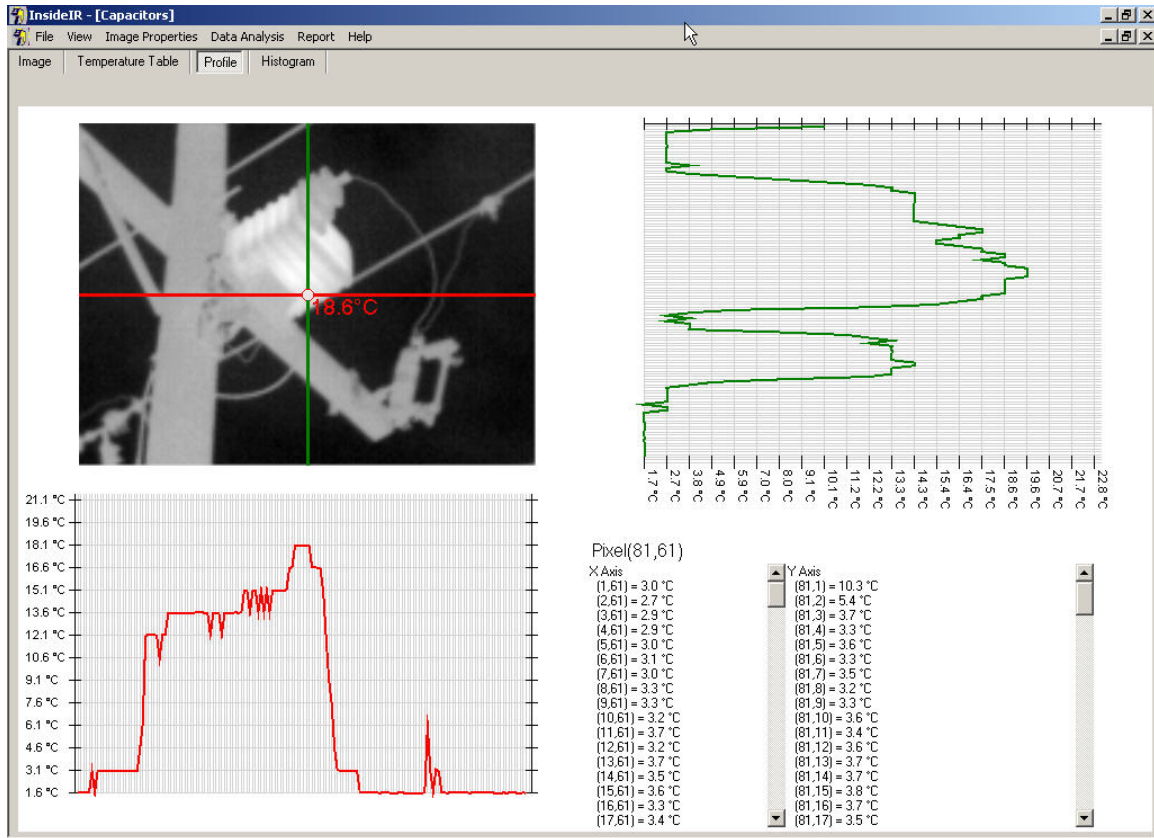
InsideIR - [Capacitors]

File View Image Properties Data Analysis Report Help

Image Temperature Table Profile Histogram

18.6°C

1.7 °C 2.7 °C 3.8 °C 4.9 °C 5.9 °C 7.0 °C 8.0 °C 9.1 °C 10.1 °C 11.2 °C 12.2 °C 13.3 °C 14.3 °C 15.4 °C 16.4 °C 17.5 °C 18.6 °C 19.6 °C 20.7 °C 21.7 °C 22.8 °C

21.1 °C
19.6 °C
18.1 °C
16.6 °C
15.1 °C
13.6 °C
12.1 °C
10.6 °C
9.1 °C
7.6 °C
6.1 °C
4.6 °C
3.1 °C
1.6 °C

Pixel(81,61)

X Axis
(1,61) = 3.0 °C
(2,61) = 2.7 °C
(3,61) = 2.9 °C
(4,61) = 2.9 °C
(5,61) = 3.0 °C
(6,61) = 3.1 °C
(7,61) = 3.0 °C
(8,61) = 3.3 °C
(9,61) = 3.3 °C
(10,61) = 3.2 °C
(11,61) = 3.7 °C
(12,61) = 3.2 °C
(13,61) = 3.7 °C
(14,61) = 3.5 °C
(15,61) = 3.6 °C
(16,61) = 3.3 °C
(17,61) = 3.4 °C

Y Axis
(81,1) = 10.3 °C
(81,2) = 5.4 °C
(81,3) = 3.7 °C
(81,4) = 3.3 °C
(81,5) = 3.6 °C
(81,6) = 3.3 °C
(81,7) = 3.5 °C
(81,8) = 3.2 °C
(81,9) = 3.3 °C
(81,10) = 3.6 °C
(81,11) = 3.4 °C
(81,12) = 3.6 °C
(81,13) = 3.7 °C
(81,14) = 3.7 °C
(81,15) = 3.8 °C
(81,16) = 3.7 °C
(81,17) = 3.5 °C